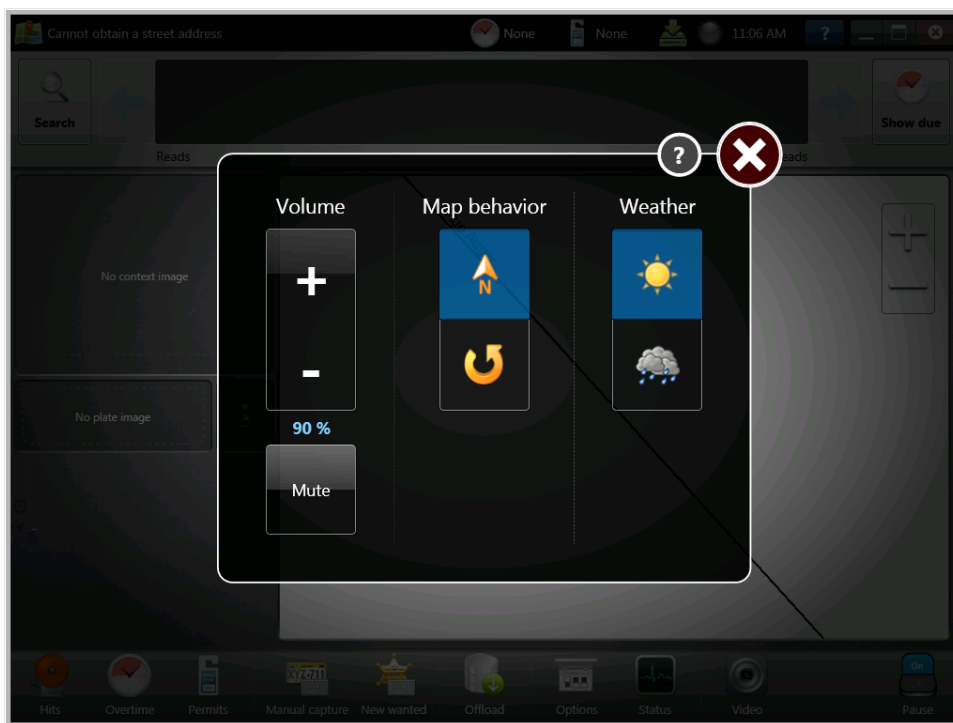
Cannot obtain a street address None None 11:06 AM ?

Search

Reads

eads

Show due

No context image

No plate image

?

Volume

+

-

90 %

Mute

Map behavior

N

Weather

+

—

Hits Overtime Permits Manual capture New wanted Offload Options Status Video

On

Pause